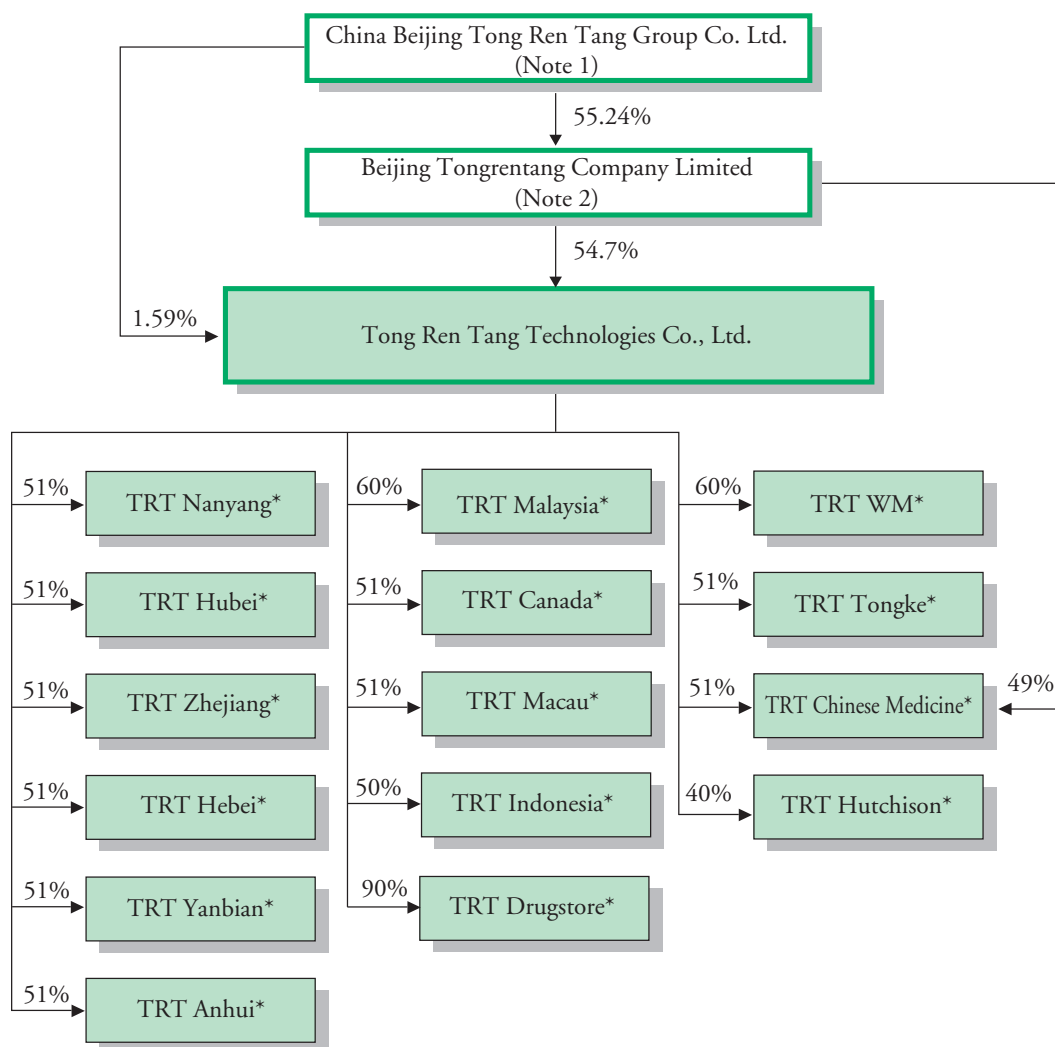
China Beijing Tong Ren Tang Group Co. Ltd.
(Note 1)

55.24%

Beijing Tongrentang Company Limited
(Note 2)

54.7%

1.59%

Tong Ren Tang Technologies Co., Ltd.

51% TRT Nanyang*

51% TRT Hubei*

51% TRT Zhejiang*

51% TRT Hebei*

51% TRT Yanbian*

51% TRT Anhui*

60% TRT Malaysia*

51% TRT Canada*

51% TRT Macau*

50% TRT Indonesia*

90% TRT Drugstore*

60% TRT WM*

51% TRT Tongke*

51% TRT Chinese Medicine* 49%

40% TRT Hutchison*